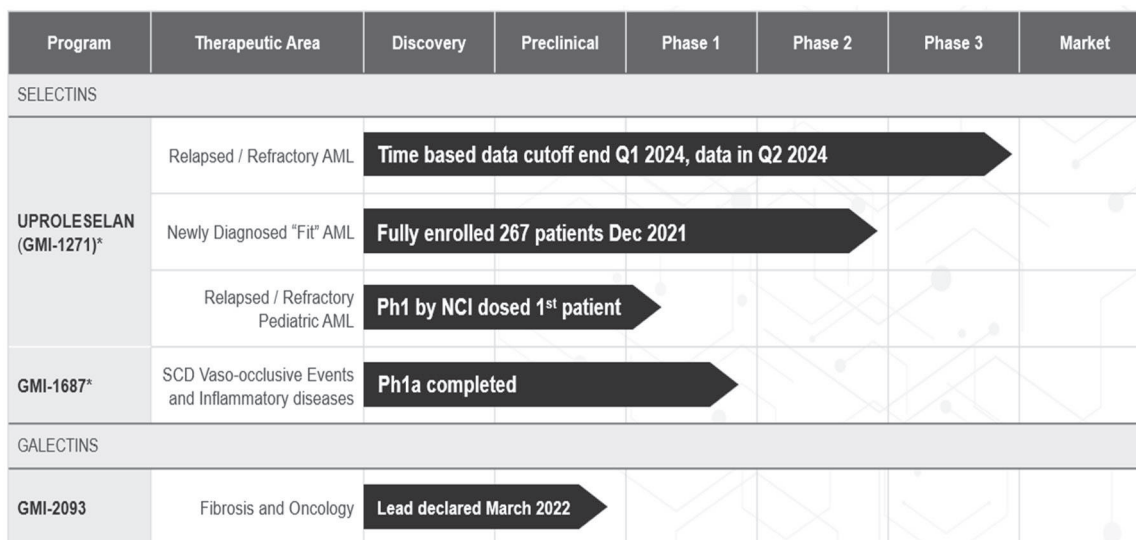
| Program | Therapeutic Area | Discovery | Preclinical | Phase 1 | Phase 2 | Phase 3 | Market |
|---|---|---|---|---|---|---|---|
| SELECTINS | | | | | | | |
| UPROLESELAN (GMI-1271)* | Relapsed / Refractory AML | Time based data cutoff end Q1 2024, data in Q2 2024 | | | | | |
| | Newly Diagnosed "Fit" AML | Fully enrolled 267 patients Dec 2021 | | | | | |
| | Relapsed / Refractory Pediatric AML | Ph1 by NCI dosed 1$^{st}$ patient | | | | | |
| GMI-1687* | SCD Vaso-occlusive Events and Inflammatory diseases | Ph1a completed | | | | | |
| GALECTINS | | | | | | | |
| GMI-2093 | Fibrosis and Oncology | Lead declared March 2022 | | | | | |